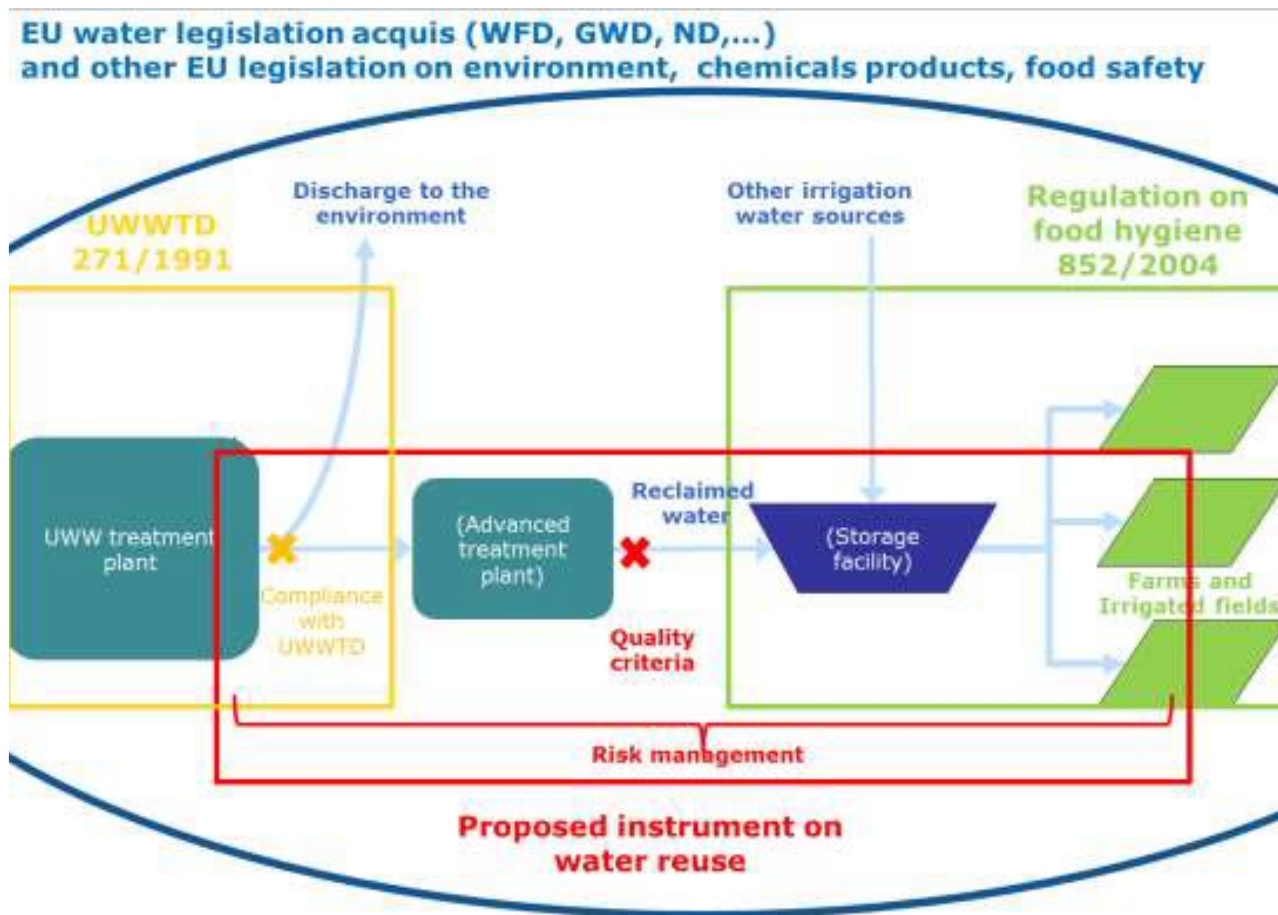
EU water legislation acquis (WFD, GWD, ND,...)
and other EU legislation on environment, chemicals products, food safety

Discharge to the environment

Other irrigation water sources

UWWTD 271/1991

Regulation on food hygiene 852/2004

UWW treatment plant

Compliance with UWWTD

(Advanced treatment plant)

Reclaimed water

Quality criteria

(Storage facility)

Farms and Irrigated fields

Risk management

Proposed instrument on water reuse